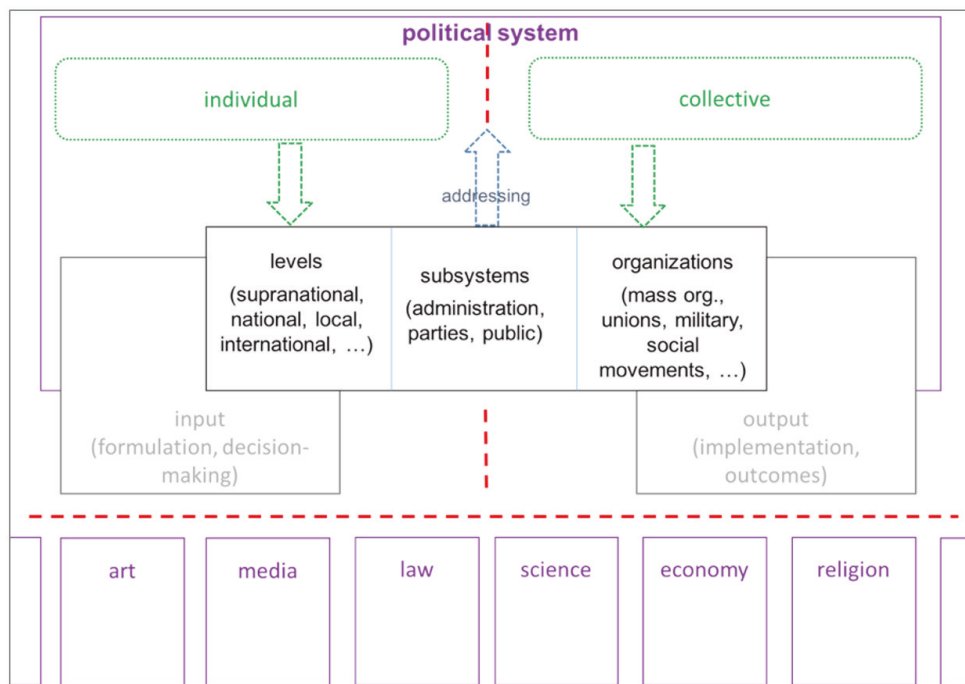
political system

individual

collective

addressing

levels (supranational, national, local, international, …)

subsystems (administration, parties, public)

organizations (mass org., unions, military, social movements, …)

input (formulation, decision-making)

output (implementation, outcomes)

art

media

law

science

economy

religion